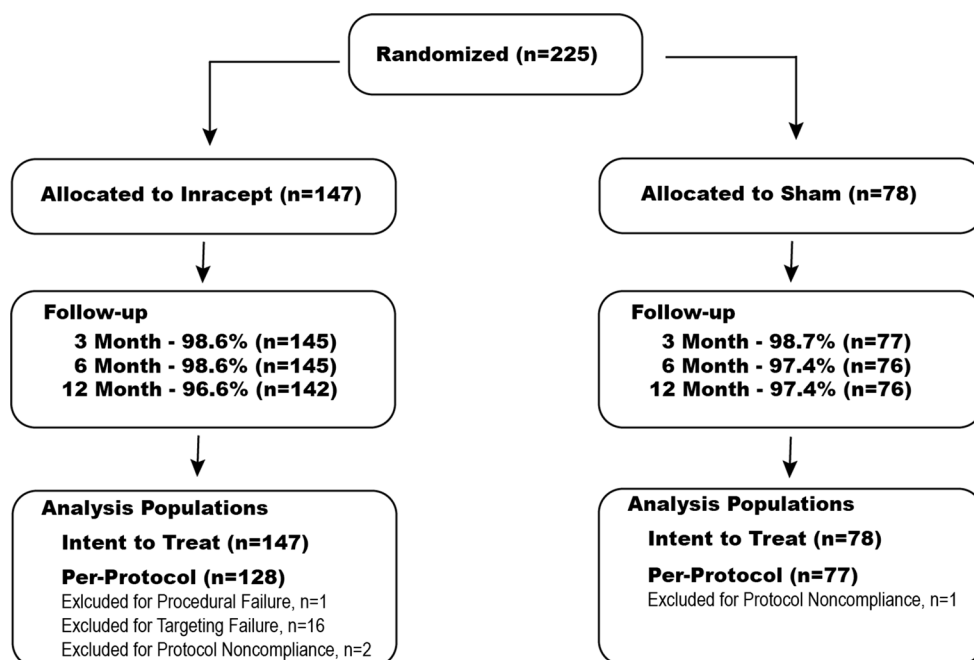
Randomized (n=225)

Allocated to Inracept (n=147)

Follow-up
3 Month - 98.6% (n=145)
6 Month - 98.6% (n=145)
12 Month - 96.6% (n=142)

Analysis Populations
Intent to Treat (n=147)
Per-Protocol (n=128)
Exlcluded for Procedural Failure, n=1
Excluded for Targeting Failure, n=16
Excluded for Protocol Noncompliance, n=2

Allocated to Sham (n=78)

Follow-up
3 Month - 98.7% (n=77)
6 Month - 97.4% (n=76)
12 Month - 97.4% (n=76)

Analysis Populations
Intent to Treat (n=78)
Per-Protocol (n=77)
Excluded for Protocol Noncompliance, n=1